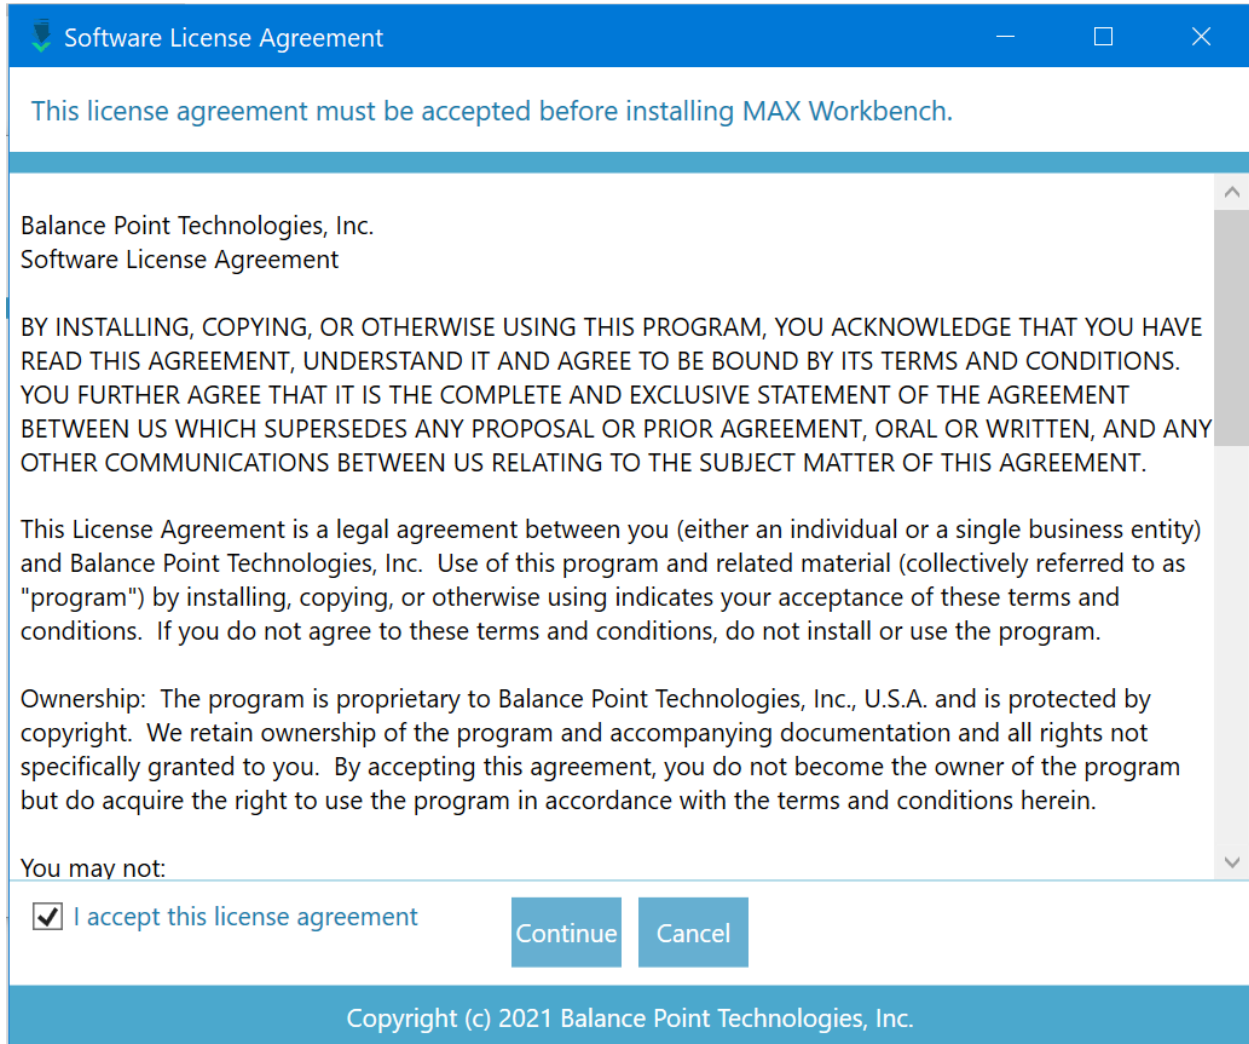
Software License Agreement

This license agreement must be accepted before installing MAX Workbench.

Balance Point Technologies, Inc.
Software License Agreement

BY INSTALLING, COPYING, OR OTHERWISE USING THIS PROGRAM, YOU ACKNOWLEDGE THAT YOU HAVE READ THIS AGREEMENT, UNDERSTAND IT AND AGREE TO BE BOUND BY ITS TERMS AND CONDITIONS. YOU FURTHER AGREE THAT IT IS THE COMPLETE AND EXCLUSIVE STATEMENT OF THE AGREEMENT BETWEEN US WHICH SUPERSEDES ANY PROPOSAL OR PRIOR AGREEMENT, ORAL OR WRITTEN, AND ANY OTHER COMMUNICATIONS BETWEEN US RELATING TO THE SUBJECT MATTER OF THIS AGREEMENT.

This License Agreement is a legal agreement between you (either an individual or a single business entity) and Balance Point Technologies, Inc. Use of this program and related material (collectively referred to as "program") by installing, copying, or otherwise using indicates your acceptance of these terms and conditions. If you do not agree to these terms and conditions, do not install or use the program.

Ownership: The program is proprietary to Balance Point Technologies, Inc., U.S.A. and is protected by copyright. We retain ownership of the program and accompanying documentation and all rights not specifically granted to you. By accepting this agreement, you do not become the owner of the program but do acquire the right to use the program in accordance with the terms and conditions herein.

You may not:

I accept this license agreement

Continue

Cancel

Copyright (c) 2021 Balance Point Technologies, Inc.